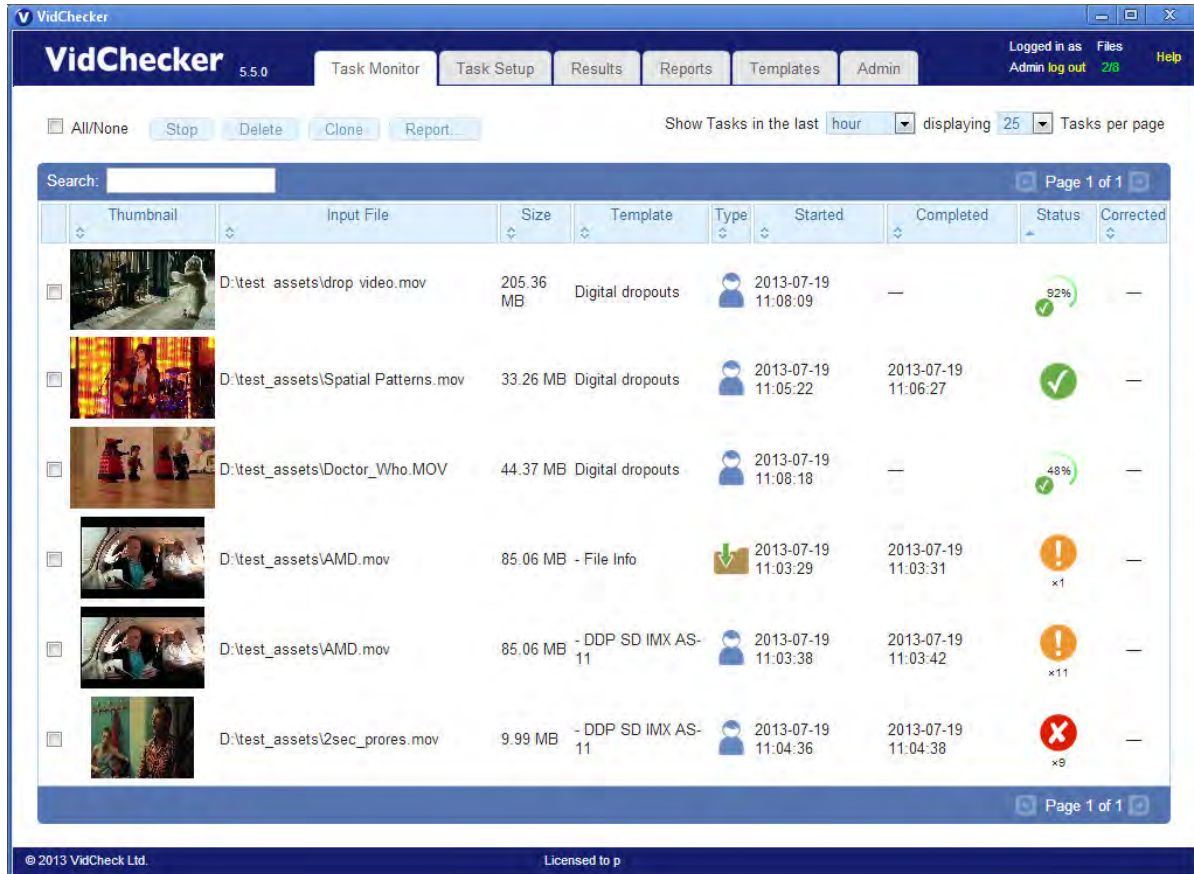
VidChecker

VidChecker 5.5.0

Task Monitor | Task Setup | Results | Reports | Templates | Admin

Logged in as Admin log out Files 2/8 Help

All/None Stop Delete Clone Report...

Show Tasks in the last hour displaying 25 Tasks per page

Search: Page 1 of 1

| Thumbnail | Input File | Size | Template | Type | Started | Completed | Status | Corrected |
|---|---|---|---|---|---|---|---|---|
| | D:\test assets\drop video.mov | 205.36 MB | Digital dropouts | | 2013-07-19 11:08:09 | — | 92% | — |
| | D:\test_assets\Spatial Patterns.mov | 33.26 MB | Digital dropouts | | 2013-07-19 11:05:22 | 2013-07-19 11:06:27 | | — |
| | D:\test_assets\Doctor_Who.MOV | 44.37 MB | Digital dropouts | | 2013-07-19 11:08:18 | — | 48% | — |
| | D:\test_assets\AMD.mov | 85.06 MB | - File Info | | 2013-07-19 11:03:29 | 2013-07-19 11:03:31 | ×1 | — |
| | D:\test_assets\AMD.mov | 85.06 MB | - DDP SD IMX AS-11 | | 2013-07-19 11:03:38 | 2013-07-19 11:03:42 | ×11 | — |
| | D:\test_assets\2sec_prores.mov | 9.99 MB | - DDP SD IMX AS-11 | | 2013-07-19 11:04:36 | 2013-07-19 11:04:38 | ×9 | — |

Page 1 of 1

© 2013 VidCheck Ltd. Licensed to p